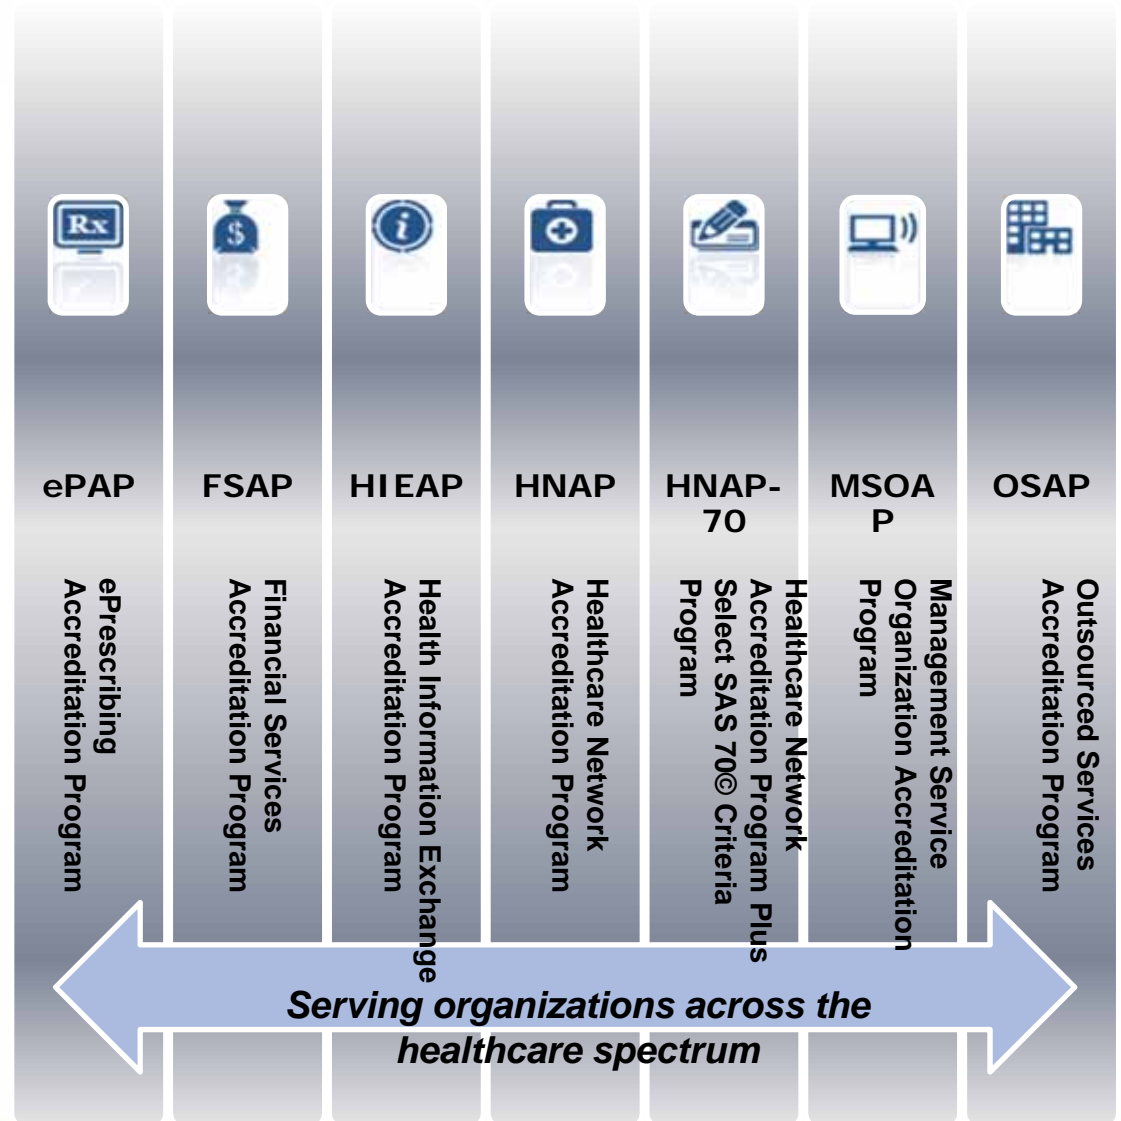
Rx

$

i

ePAP

ePrescribing Accreditation Program

FSAP

Financial Services Accreditation Program

HIEAP

Health Information Exchange Accreditation Program

HNAP

Healthcare Network Accreditation Program

HNAP-70

Healthcare Network Accreditation Program Plus Select SAS 70© Criteria Program

MSOAP

Management Service Organization Accreditation Program

OSAP

Outsourced Services Accreditation Program

Serving organizations across the healthcare spectrum